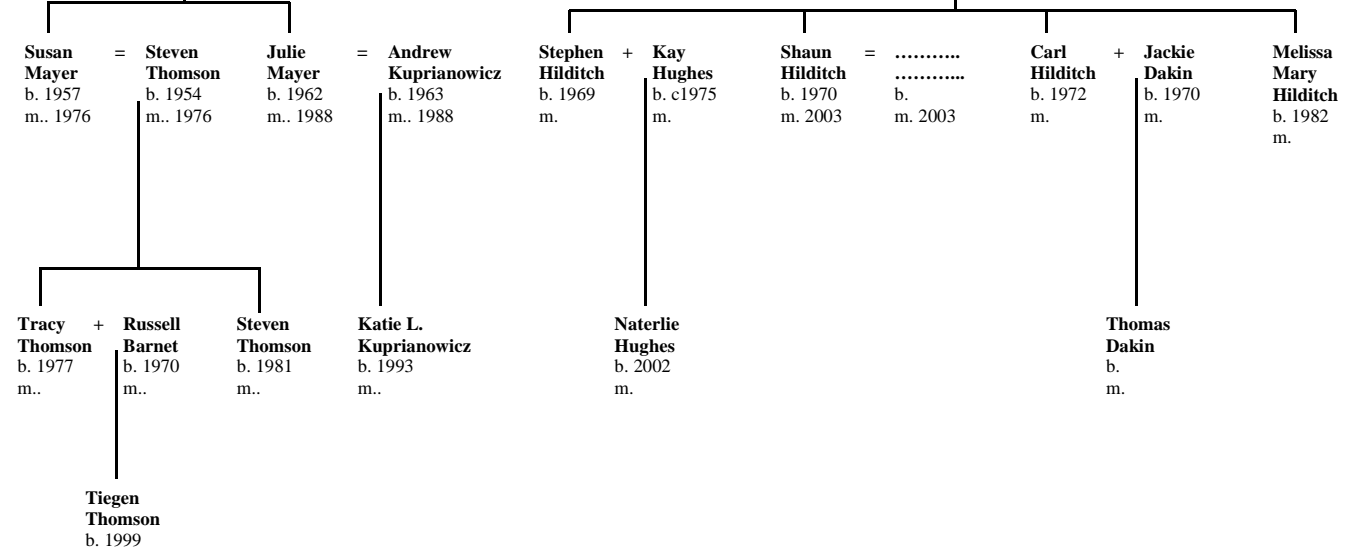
**Susan Mayer**
b. 1957
m.. 1976

=

**Steven Thomson**
b. 1954
m.. 1976

**Julie Mayer**
b. 1962
m.. 1988

=

**Andrew Kuprianowicz**
b. 1963
m.. 1988

**Stephen Hilditch**
b. 1969
m.

+

**Kay Hughes**
b. c1975
m.

**Shaun Hilditch**
b. 1970
m. 2003

=

**………..**
**………...**
b.
m. 2003

**Carl Hilditch**
b. 1972
m.

+

**Jackie Dakin**
b. 1970
m.

**Melissa Mary Hilditch**
b. 1982
m.

**Tracy Thomson**
b. 1977
m..

+

**Russell Barnet**
b. 1970
m..

**Steven Thomson**
b. 1981
m..

**Katie L. Kuprianowicz**
b. 1993
m..

**Naterlie Hughes**
b. 2002
m.

**Thomas Dakin**
b.
m.

**Tiegen Thomson**
b. 1999